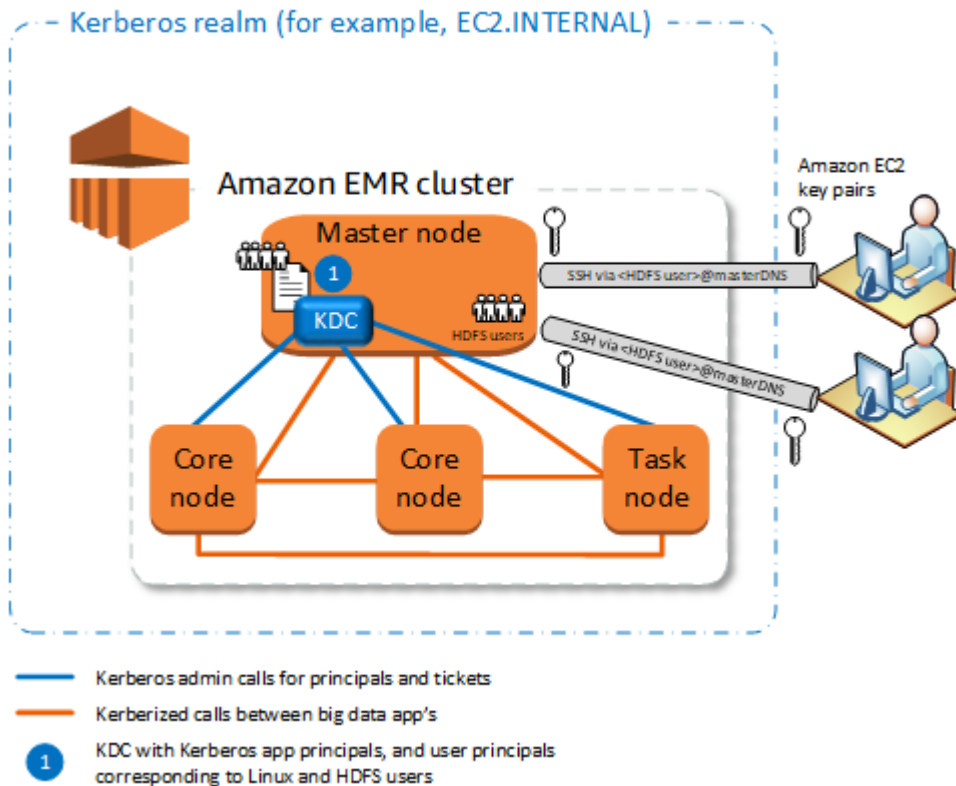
Kerberos realm (for example, EC2.INTERNAL)

Amazon EMR cluster

Master node

1

KDC

HDFS users

Amazon EC2 key pairs

SSH via <HDFS user>@masterDNS

SSH via <HDFS user>@masterDNS

Core node

Core node

Task node

Kerberos admin calls for principals and tickets

Kerberized calls between big data app's

1

KDC with Kerberos app principals, and user principals corresponding to Linux and HDFS users